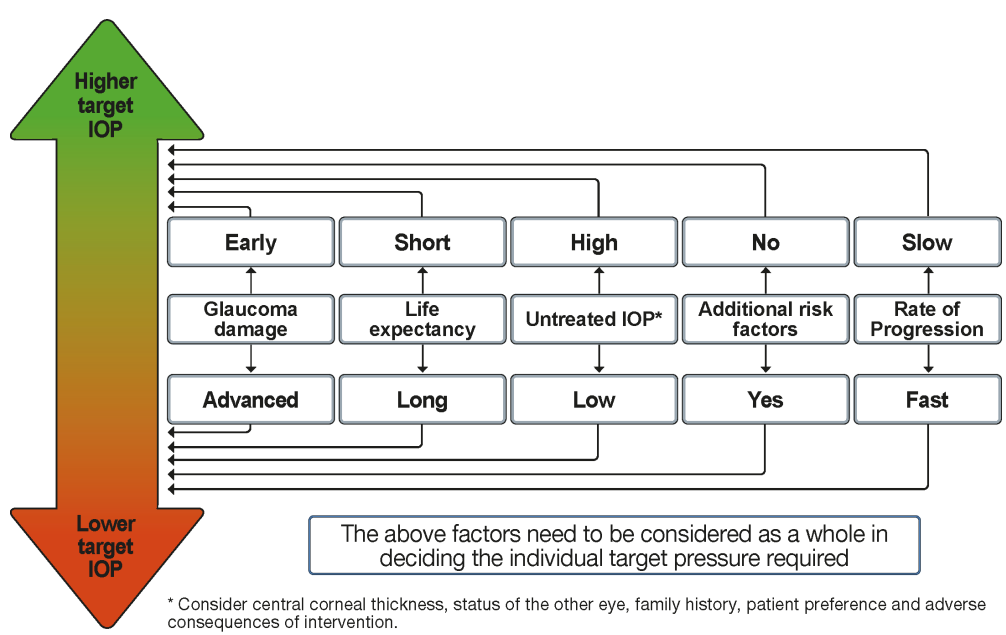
Higher target IOP

Early

Short

High

No

Slow

Glaucoma damage

Life expectancy

Untreated IOP*

Additional risk factors

Rate of Progression

Advanced

Long

Low

Yes

Fast

Lower target IOP

The above factors need to be considered as a whole in deciding the individual target pressure required

* Consider central corneal thickness, status of the other eye, family history, patient preference and adverse consequences of intervention.